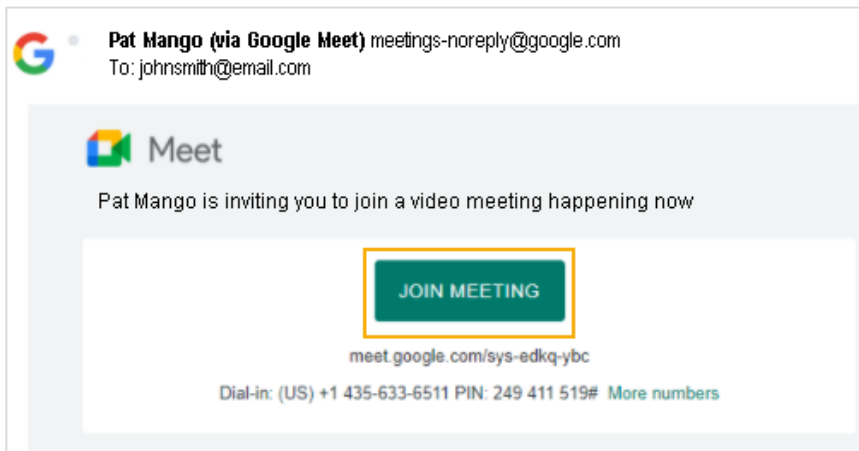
Pat Mango (via Google Meet) meetings-noreply@google.com
To: johnsmith@email.com

Meet

Pat Mango is inviting you to join a video meeting happening now

JOIN MEETING

meet.google.com/sys-edkq-ybc

Dial-in: (US) +1 435-633-6511 PIN: 249 411 519# More numbers